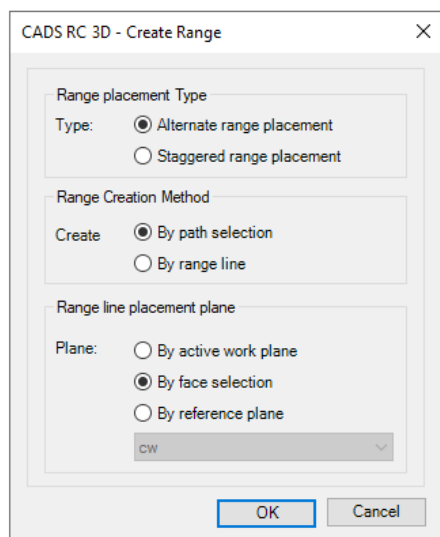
CADS RC 3D - Create Range

×

Range placement Type

Type: Alternate range placement

Staggered range placement

Range Creation Method

Create By path selection

By range line

Range line placement plane

Plane: By active work plane

By face selection

By reference plane

cw

OK

Cancel